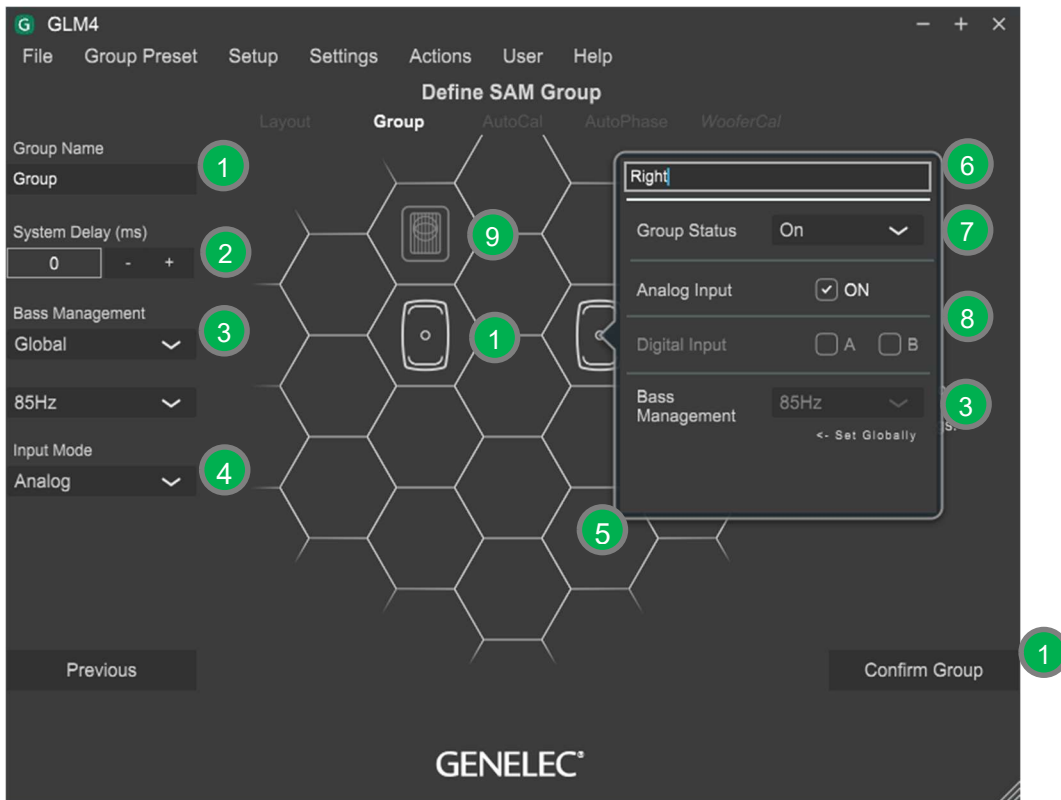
G GLM4
– + ✕
File Group Preset Setup Settings Actions User Help

Define SAM Group
Layout Group AutoCal AutoPhase WooferCal

Group Name
Group
1

System Delay (ms)
0 - +
2

Bass Management
Global
3

85Hz

Input Mode
Analog
4

9
1

Right
6

Group Status On
7

Analog Input ON
8

Digital Input A B

Bass Management 85Hz
<- Set Globally
3

5

Previous
Confirm Group
1

GENELEC